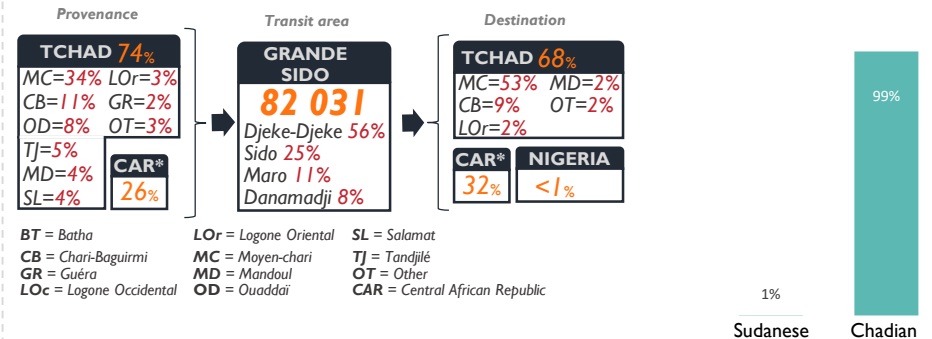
Provenance

TCHAD 74%
MC=34% LOr=3%
CB=11% GR=2%
OD=8% OT=3%
TJ=5%
MD=4%
SL=4%

CAR*
26%

Transit area

GRANDE SIDO
82 031
Djeke-Djeke 56%
Sido 25%
Maro 11%
Danamadji 8%

Destination

TCHAD 68%
MC=53% MD=2%
CB=9% OT=2%
LOr=2%

CAR*
32%

NIGERIA
<1%

BT = Batha
CB = Chari-Baguirmi
GR = Guéra
LOc = Logone Occidental

LOr = Logone Oriental
MC = Moyen-chari
MD = Mandoul
OD = Ouaddaï

SL = Salamat
TJ = Tandjilé
OT = Other
CAR = Central African Republic

99%
1%
Sudanese
Chadian